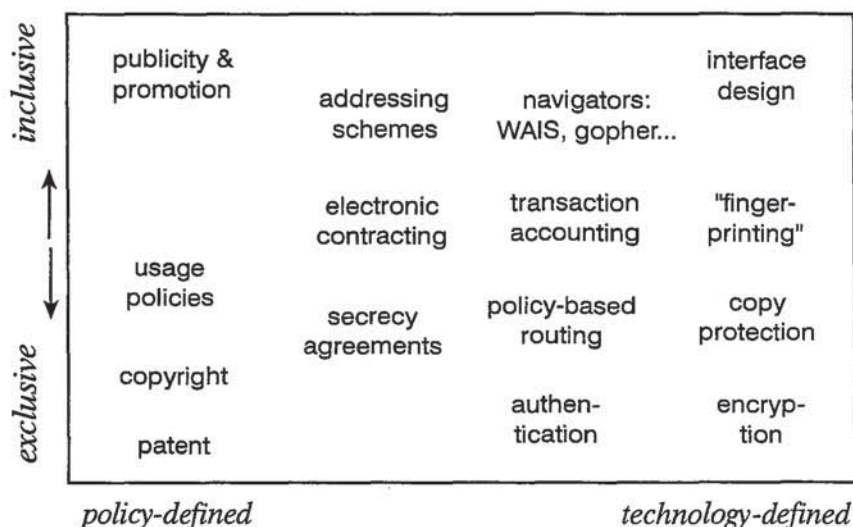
inclusive

exclusive

publicity & promotion

usage policies

copyright

patent

addressing schemes

electronic contracting

secrecy agreements

navigators: WAIS, gopher...

transaction accounting

policy-based routing

authentication

interface design

"fingerprinting"

copy protection

encryption

policy-defined

technology-defined